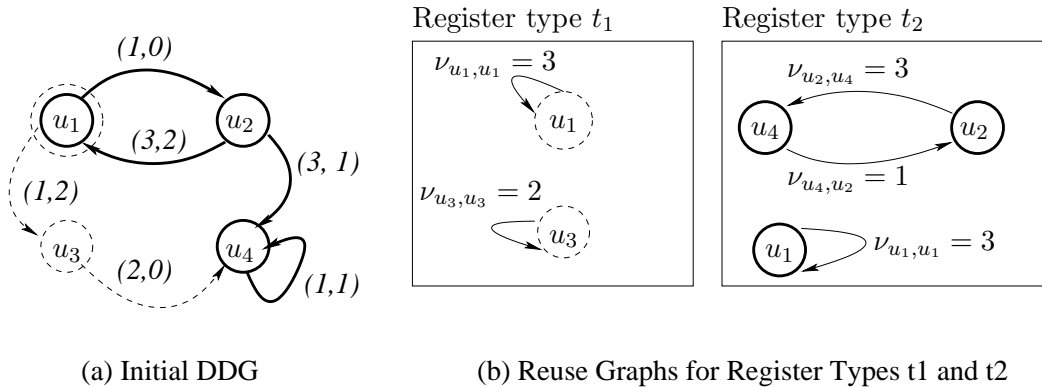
(1,0)

$u_1$

$u_2$

(3,2)

(3, 1)

(1,2)

$u_3$

(2,0)

$u_4$

(1,1)

Register type $t_1$

$\nu_{u_1,u_1} = 3$

$u_1$

$\nu_{u_3,u_3} = 2$

$u_3$

Register type $t_2$

$\nu_{u_2,u_4} = 3$

$u_4$

$u_2$

$\nu_{u_4,u_2} = 1$

$u_1$

$\nu_{u_1,u_1} = 3$

(a) Initial DDG

(b) Reuse Graphs for Register Types t1 and t2